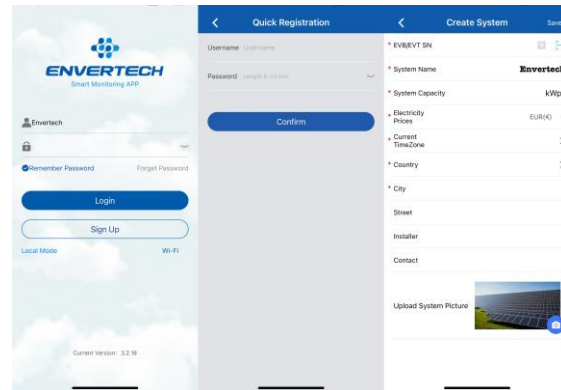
ENVERTECH
Smart Monitoring APP

Envertech

Remember Password
Forget Password

Login

Sign Up

Local Mode
Wi-Fi

Current Version: 3.2.18

Quick Registration

Username Username

Password Length 6-20 bits

Confirm

Create System
Save

* EVB/EVT SN

* System Name
Envertech

* System Capacity
kWp

* Electricity Prices
EUR(€)

* Current TimeZone

* Country

* City

Street

Installer

Contact

Upload System Picture